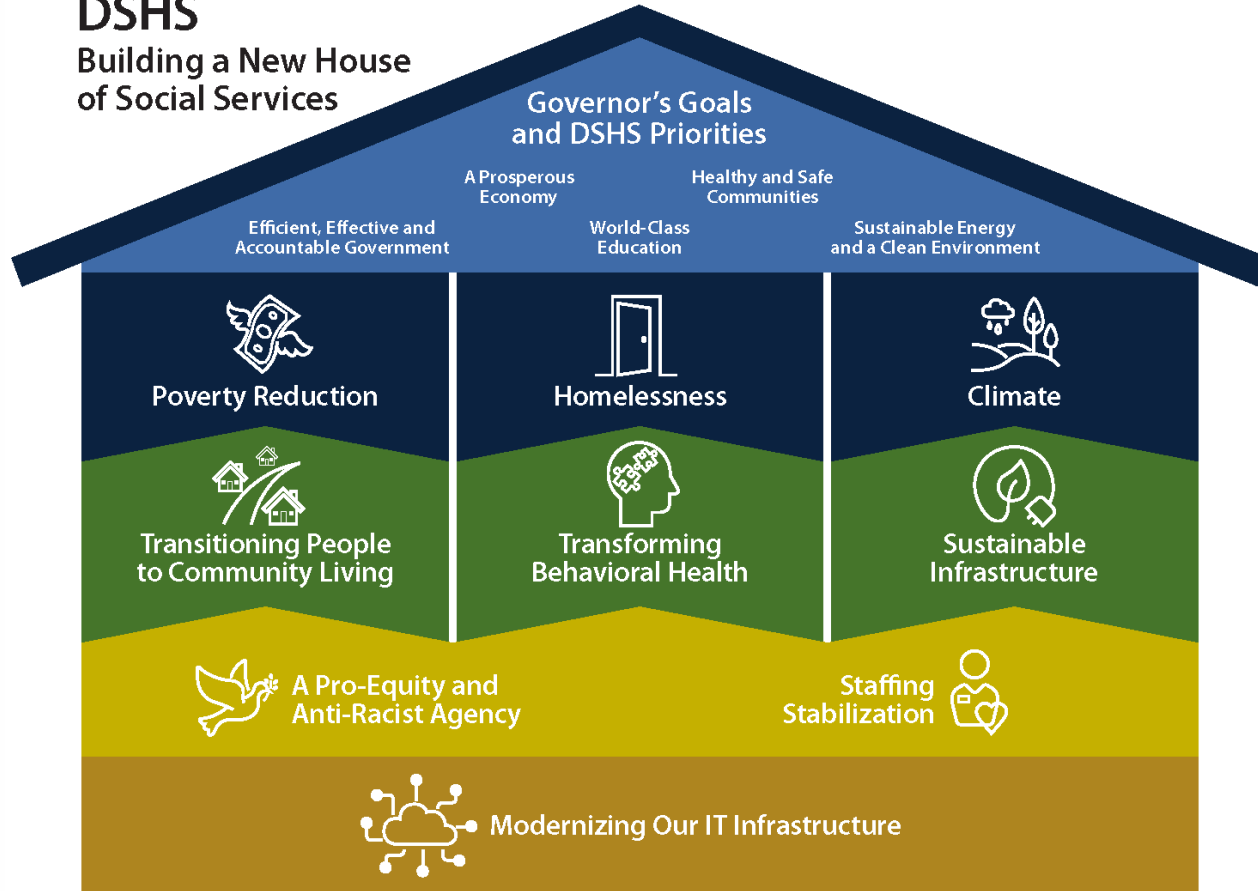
DSHS
Building a New House of Social Services

Governor's Goals and DSHS Priorities

A Prosperous Economy

Healthy and Safe Communities

Efficient, Effective and Accountable Government

World-Class Education

Sustainable Energy and a Clean Environment

Poverty Reduction

Homelessness

Climate

Transitioning People to Community Living

Transforming Behavioral Health

Sustainable Infrastructure

A Pro-Equity and Anti-Racist Agency

Staffing Stabilization

Modernizing Our IT Infrastructure